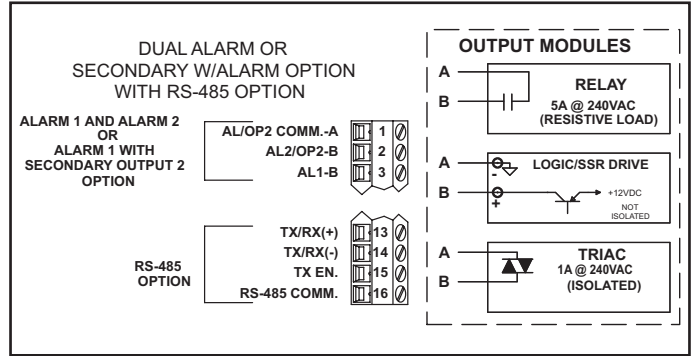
DUAL ALARM OR
SECONDARY W/ALARM OPTION
WITH RS-485 OPTION

ALARM 1 AND ALARM 2
OR
ALARM 1 WITH
SECONDARY OUTPUT 2
OPTION

AL/OP2 COMM.-A 1
AL2/OP2-B 2
AL1-B 3

RS-485
OPTION

TX/RX(+) 13
TX/RX(-) 14
TX EN. 15
RS-485 COMM. 16

OUTPUT MODULES

A
B
RELAY
5A @ 240VAC
(RESISTIVE LOAD)

A
B
-
+
LOGIC/SSR DRIVE
+12VDC
NOT
ISOLATED

A
B
TRIAC
1A @ 240VAC
(ISOLATED)